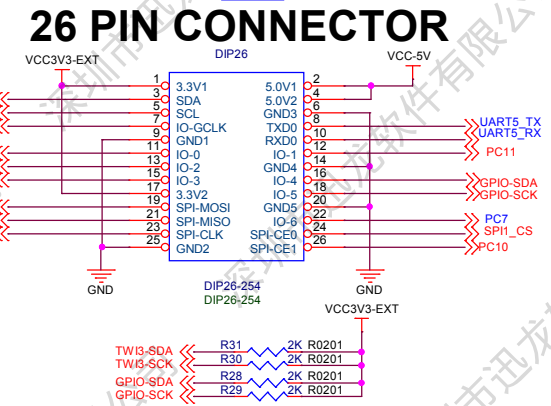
26 PIN CONNECTOR

DIP26

VCC3V3-EXT

VCC-5V

1 3.3V1
3 SDA
5 SCL
7 IO-GCLK
9 GND1
11 IO-0
13 IO-2
15 IO-3
17 3.3V2
19 SPI-MOSI
21 SPI-MISO
23 SPI-CLK
25 GND2

5.0V1 2
5.0V2 4
GND3 6
TXD0 8
RXD0 10
IO-1 12
GND4 14
IO-4 16
IO-5 18
GND5 20
IO-6 22
SPI-CE0 24
SPI-CE1 26

UART5_TX
UART5_RX
PC11
GPIO-SDA
GPIO-SCK
PC7
SPI1_CS
PC10

GND
GND

DIP26-254
DIP26-254

VCC3V3-EXT

TWI3-SDA R31 2K R0201
TWI3-SCK R30 2K R0201
GPIO-SDA R28 2K R0201
GPIO-SCK R29 2K R0201

深圳市迅龙软件有限公司